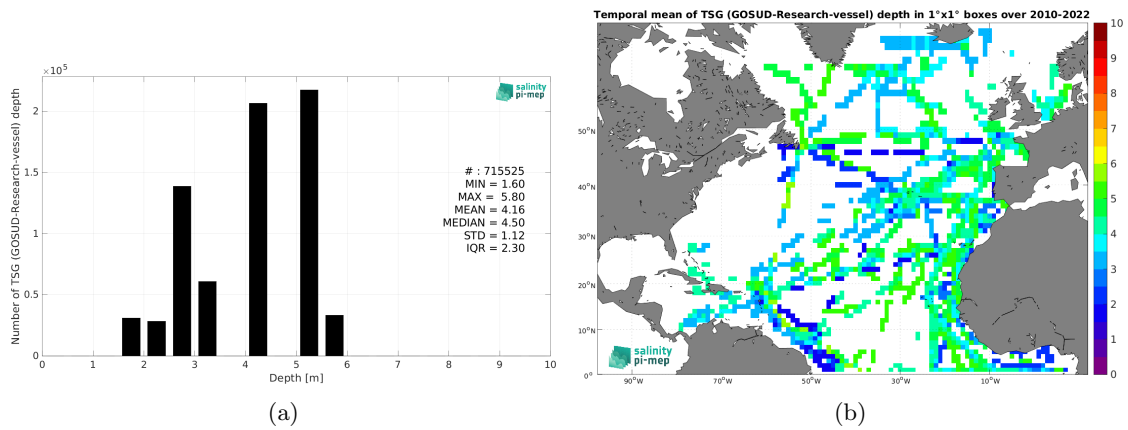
$\times10^5$

salinity pi-mep

Number of TSG (GOSUD-Research-vessel) depth

2
1.5
1
0.5
0

0 1 2 3 4 5 6 7 8 9 10
Depth [m]

# : 715525
MIN = 1.60
MAX = 5.80
MEAN = 4.16
MEDIAN = 4.50
STD = 1.12
IQR = 2.30

(a)

Temporal mean of TSG (GOSUD-Research-vessel) depth in 1°x1° boxes over 2010-2022

50°N
40°N
30°N
20°N
10°N
0°

90°W 70°W 50°W 30°W 10°W

salinity pi-mep

10
9
8
7
6
5
4
3
2
1
0

(b)